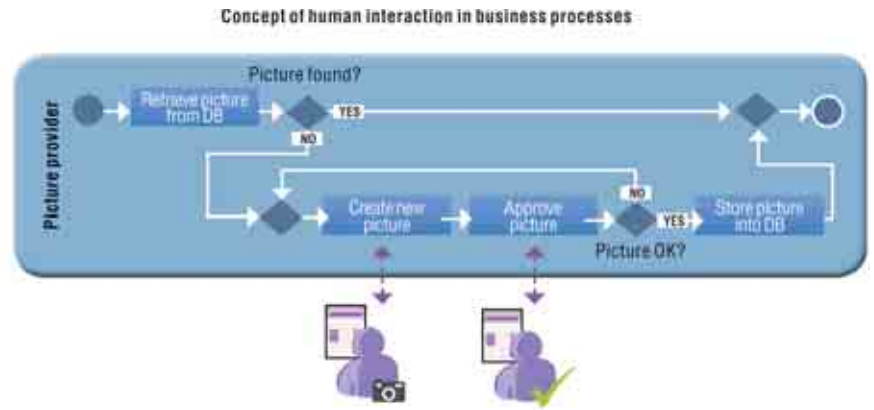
Concept of human interaction in business processes

Picture provider

Retrieve picture from DB

Picture found?

YES

NO

Create new picture

Approve picture

NO

YES

Store picture into DB

Picture OK?